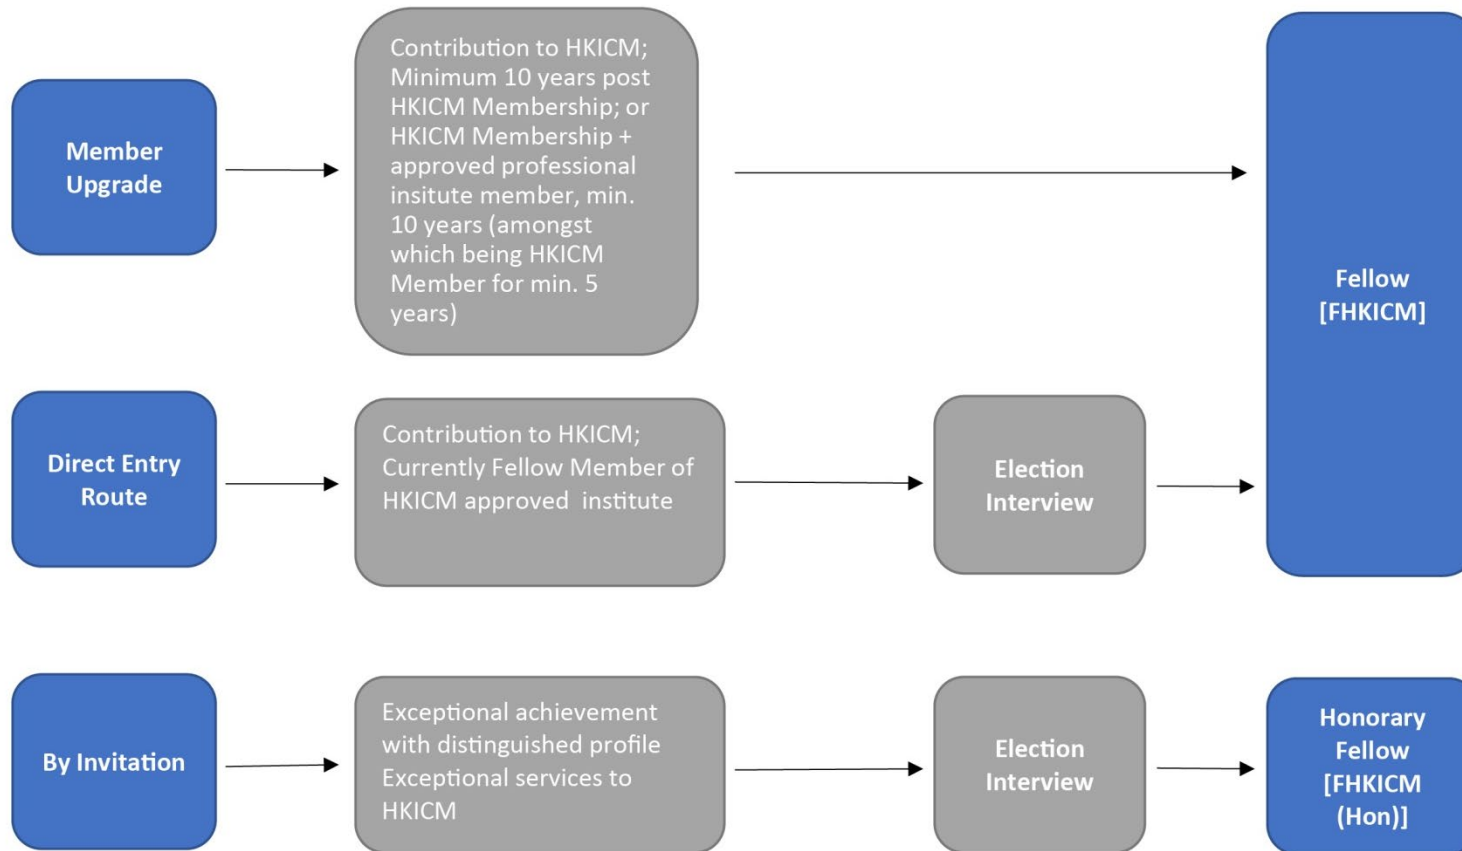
Member Upgrade

Contribution to HKICM; Minimum 10 years post HKICM Membership; or HKICM Membership + approved professional insitute member, min. 10 years (amongst which being HKICM Member for min. 5 years)

Fellow [FHKICM]

Direct Entry Route

Contribution to HKICM; Currently Fellow Member of HKICM approved institute

Election Interview

By Invitation

Exceptional achievement with distinguished profile
Exceptional services to HKICM

Election Interview

Honorary Fellow [FHKICM (Hon)]